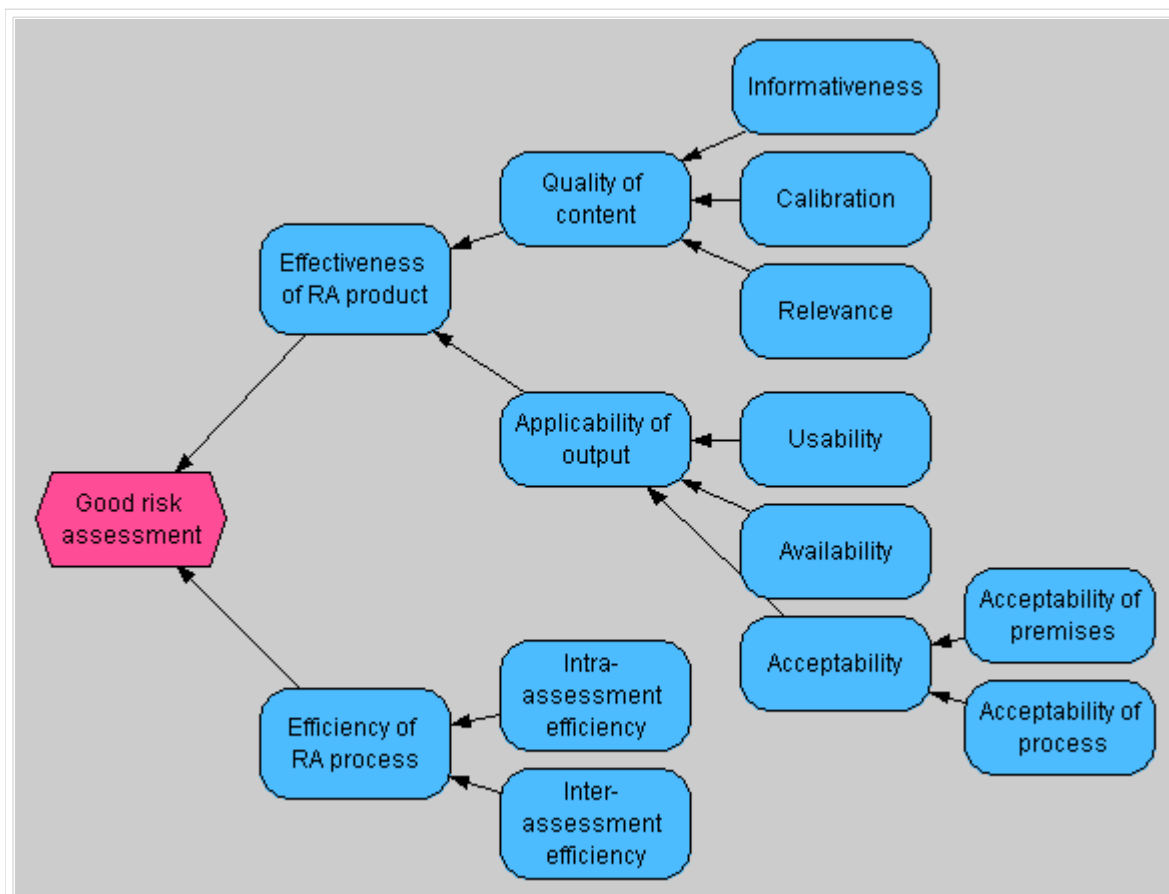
Informativeness

Quality of content

Calibration

Effectiveness of RA product

Relevance

Applicability of output

Usability

Good risk assessment

Availability

Acceptability of premises

Acceptability

Intra-assessment efficiency

Acceptability of process

Efficiency of RA process

Inter-assessment efficiency